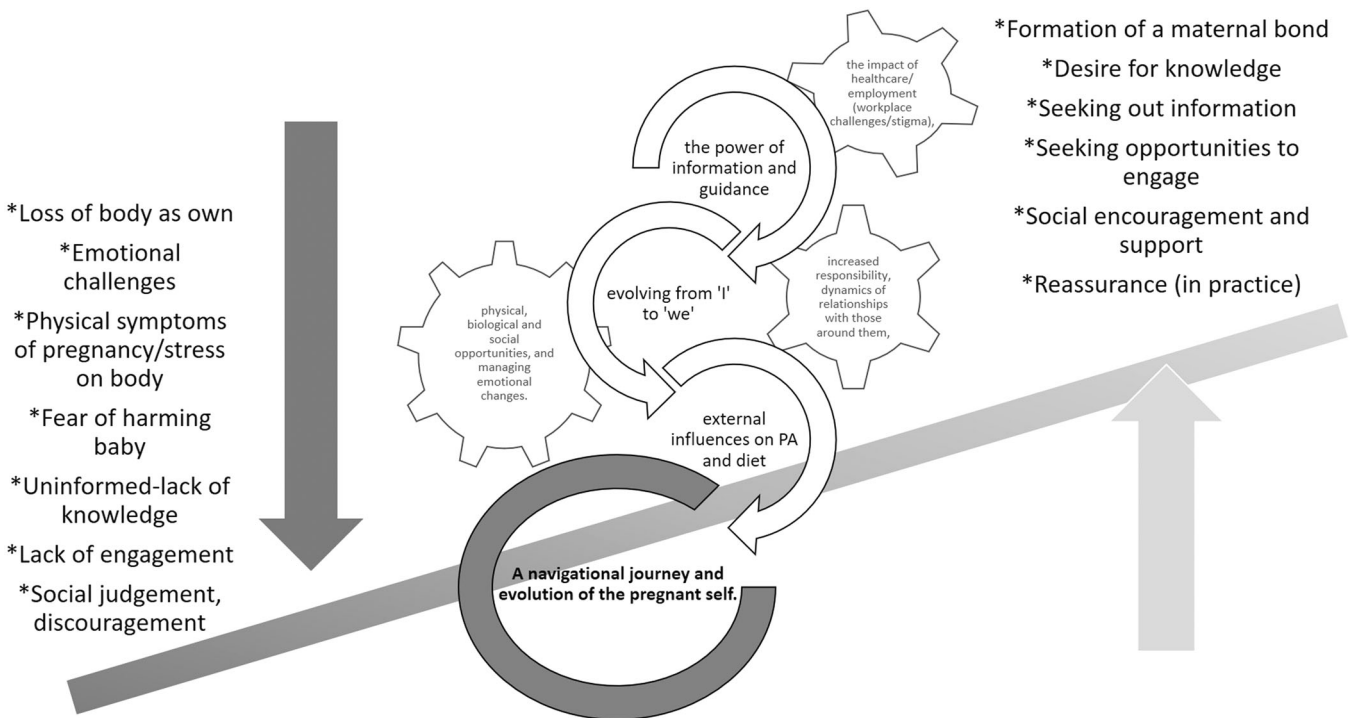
*Loss of body as own
*Emotional challenges
*Physical symptoms of pregnancy/stress on body
*Fear of harming baby
*Uninformed-lack of knowledge
*Lack of engagement
*Social judgement, discouragement

the impact of healthcare/ employment (workplace challenges/stigma),

the power of information and guidance

physical, biological and social opportunities, and managing emotional changes.

evolving from 'I' to 'we'

increased responsibility, dynamics of relationships with those around them,

external influences on PA and diet

A navigational journey and evolution of the pregnant self.

*Formation of a maternal bond
*Desire for knowledge
*Seeking out information
*Seeking opportunities to engage
*Social encouragement and support
*Reassurance (in practice)